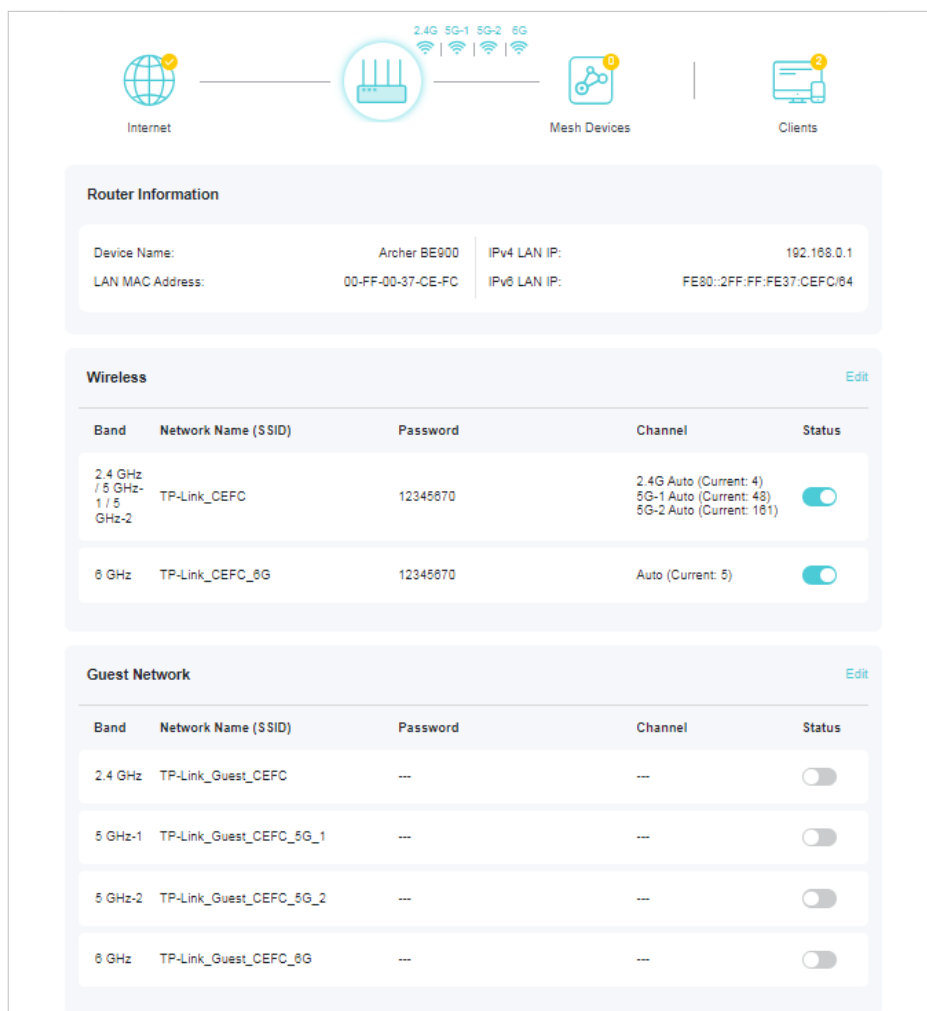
2.4G 5G-1 5G-2 6G

Internet

Mesh Devices 0

Clients 2

Router Information

| Device Name: | Archer BE900 | IPv4 LAN IP: | 192.168.0.1 |
|---|---|---|---|
| LAN MAC Address: | 00-FF-00-37-CE-FC | IPv6 LAN IP: | FE80::2FF:FF:FE37:CEFC/64 |

Wireless

Edit

| Band | Network Name (SSID) | Password | Channel | Status |
|---|---|---|---|---|
| 2.4 GHz / 5 GHz-1 / 5 GHz-2 | TP-Link_CEFC | 12345670 | 2.4G Auto (Current: 4) 5G-1 Auto (Current: 48) 5G-2 Auto (Current: 161) | |
| 6 GHz | TP-Link_CEFC_6G | 12345670 | Auto (Current: 5) | |

Guest Network

Edit

| Band | Network Name (SSID) | Password | Channel | Status |
|---|---|---|---|---|
| 2.4 GHz | TP-Link_Guest_CEFC | --- | --- | |
| 5 GHz-1 | TP-Link_Guest_CEFC_5G_1 | --- | --- | |
| 5 GHz-2 | TP-Link_Guest_CEFC_5G_2 | --- | --- | |
| 6 GHz | TP-Link_Guest_CEFC_6G | --- | --- | |